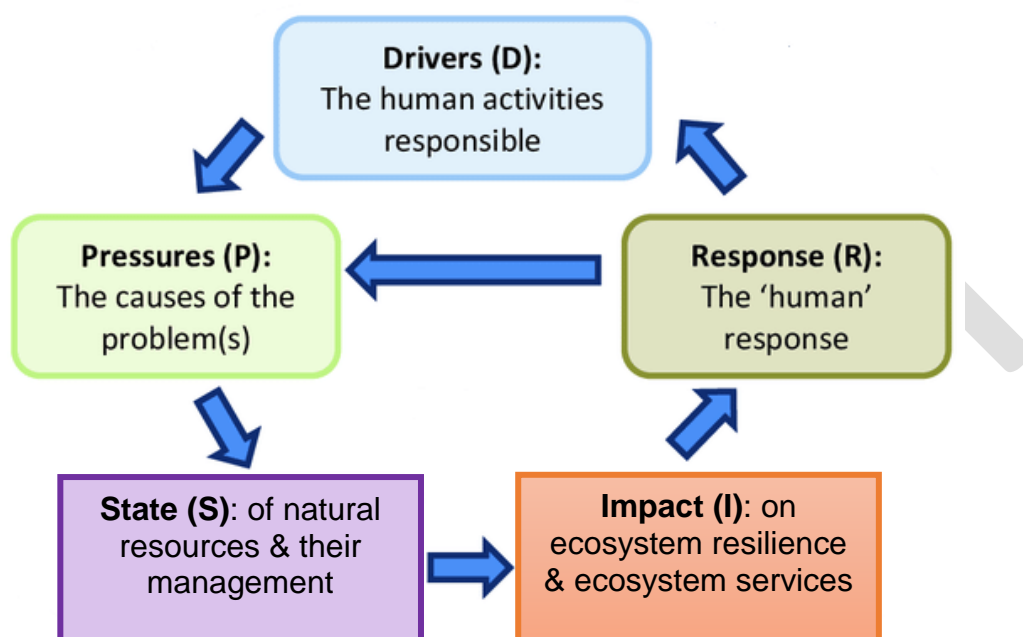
**Drivers (D):**
The human activities responsible

**Pressures (P):**
The causes of the problem(s)

**Response (R):**
The 'human' response

**State (S)**: of natural resources & their management

**Impact (I)**: on ecosystem resilience & ecosystem services